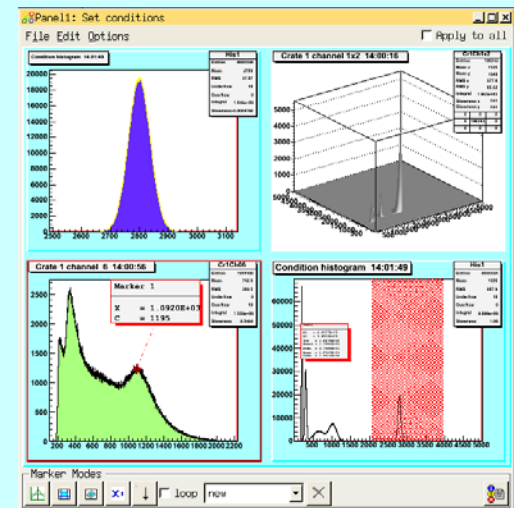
Panel1: Set conditions

File Edit Options

Apply to all

Condition histogram 14:01:49

His1

18000
16000
14000
12000
10000
8000
6000
4000
2000
0

2500 2600 2700 2800 2900 3000 3100

Crate 1 channel 1x2 14:00:16

Crate 1 channel 6 14:00:56

Cr1Ch06

Marker 1

X = 1.0920E+03
C = 1195

2500
2000
1500
1000
500
0

200 400 600 800 1000 1200 1400 1600 1800 2000 2200

Condition histogram 14:01:49

His1

60000
50000
40000
30000
20000
10000
0

500 1000 1500 2000 2500 3000 3500 4000 4500 5000

Marker Modes

loop

new